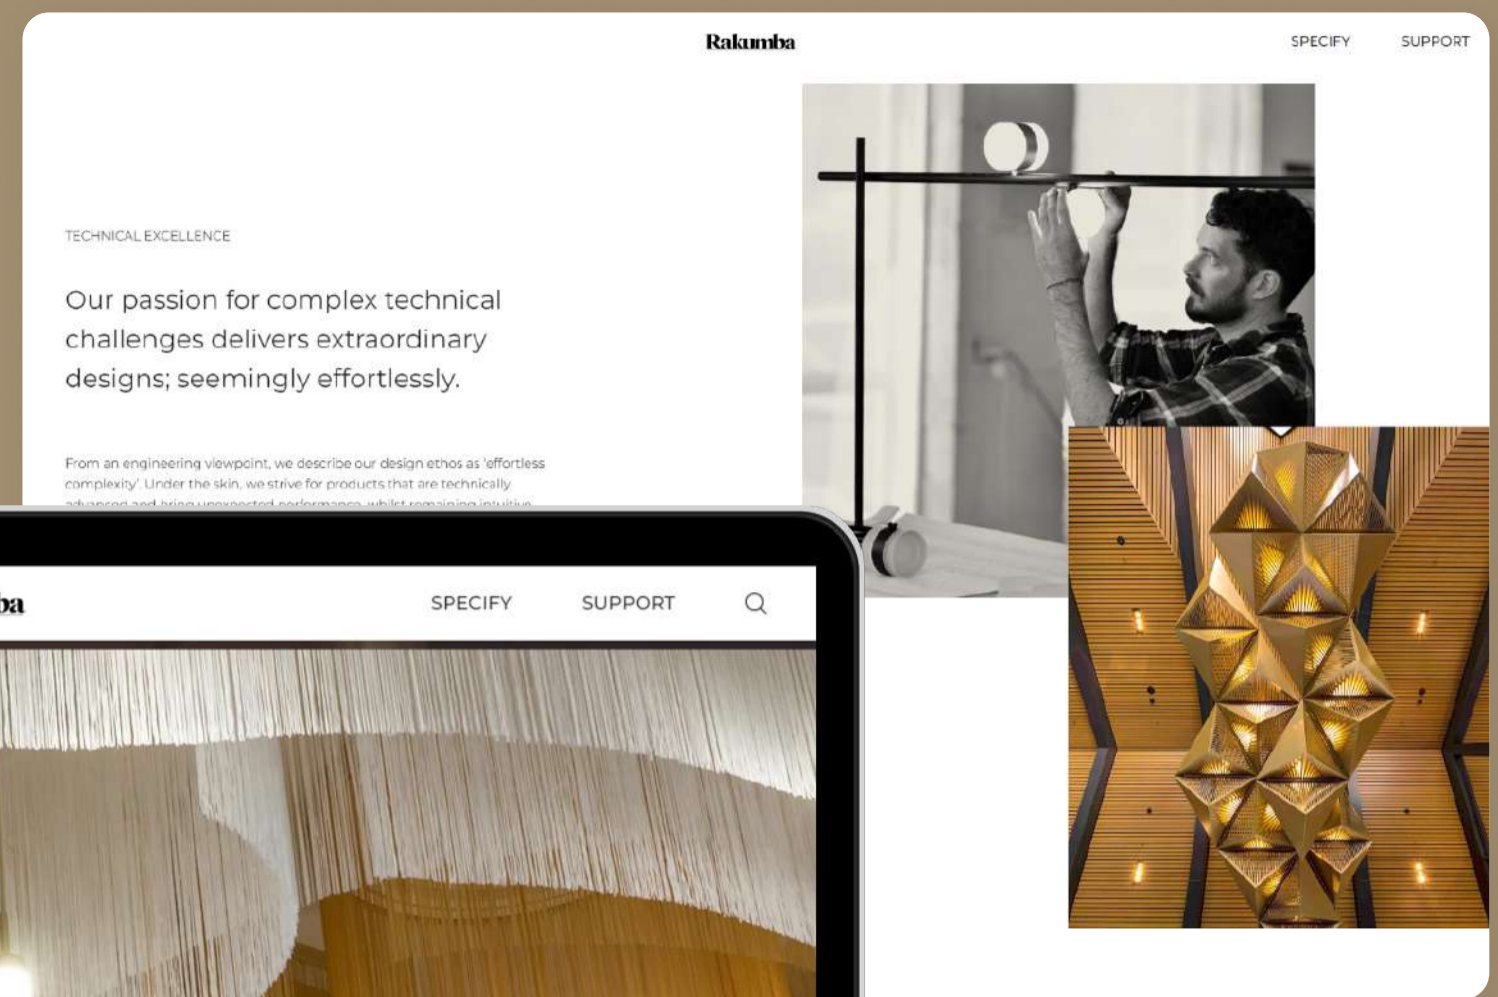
Rakumba

SPECIFY SUPPORT

TECHNICAL EXCELLENCE

Our passion for complex technical challenges delivers extraordinary designs; seemingly effortlessly.

From an engineering viewpoint, we describe our design ethos as 'effortless complexity'. Under the skin, we strive for products that are technically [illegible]

ba

SPECIFY SUPPORT